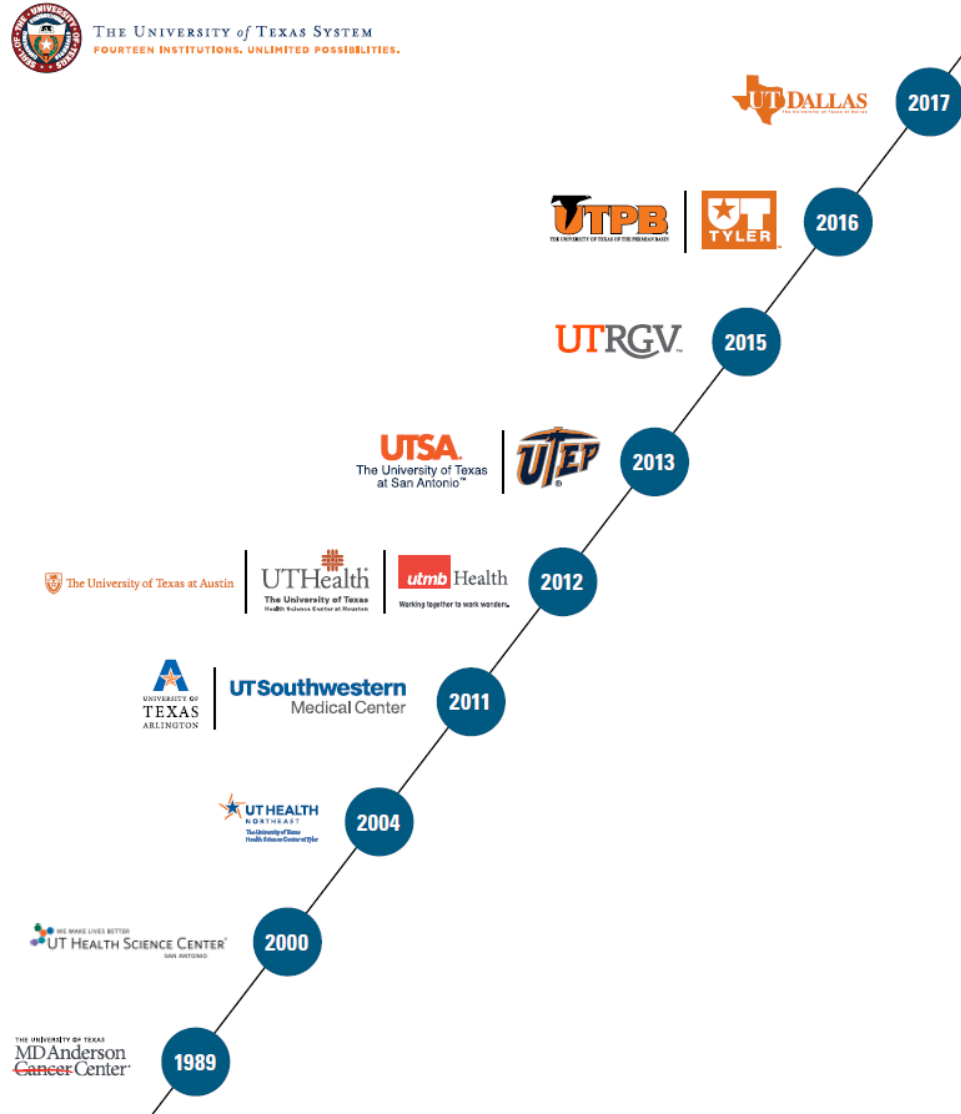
THE UNIVERSITY of TEXAS SYSTEM
FOURTEEN INSTITUTIONS. UNLIMITED POSSIBILITIES.

UT DALLAS
The University of Texas at Dallas
2017

UTPB
THE UNIVERSITY OF TEXAS OF THE PERMIAN BASIN
UT TYLER
2016

UTRGV
2015

UTSA
The University of Texas at San Antonio™
UTEP
2013

The University of Texas at Austin
UTHealth
The University of Texas Health Science Center at Houston
utmb Health
Working together to work wonders.
2012

UNIVERSITY OF TEXAS ARLINGTON
UTSouthwestern Medical Center
2011

UT HEALTH NORTHEAST
The University of Texas Health Science Center at Tyler
2004

WE MAKE LIVES BETTER
UT HEALTH SCIENCE CENTER
SAN ANTONIO
2000

THE UNIVERSITY OF TEXAS
MDAnderson
Cancer Center
1989